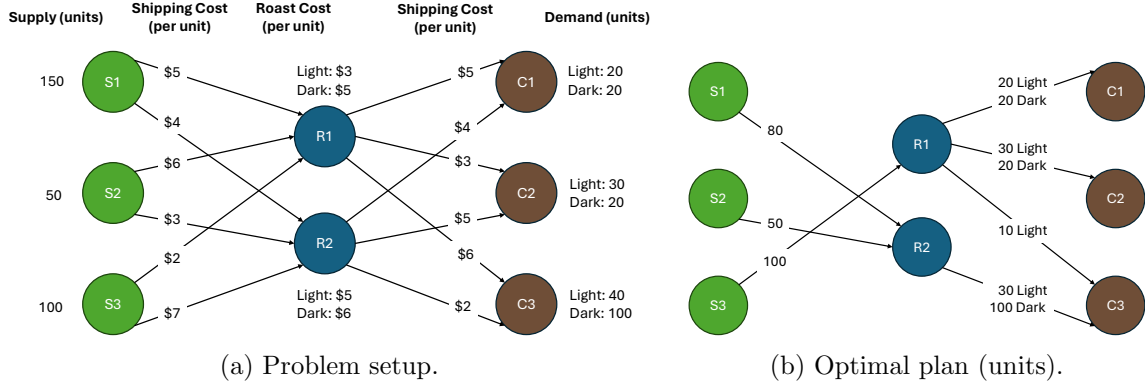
Supply (units)

Shipping Cost (per unit)

Roast Cost (per unit)

Shipping Cost (per unit)

Demand (units)

150

S1

$5

$4

Light: $3
Dark: $5

$5

C1

Light: 20
Dark: 20

$6

R1

$4

$3

50

S2

$3

C2

Light: 30
Dark: 20

$5

R2

$2

$6

100

S3

$7

Light: $5
Dark: $6

$2

C3

Light: 40
Dark: 100

(a) Problem setup.

S1

80

S2

50

S3

100

R1

R2

20 Light
20 Dark

C1

30 Light
20 Dark

C2

10 Light

30 Light
100 Dark

C3

(b) Optimal plan (units).